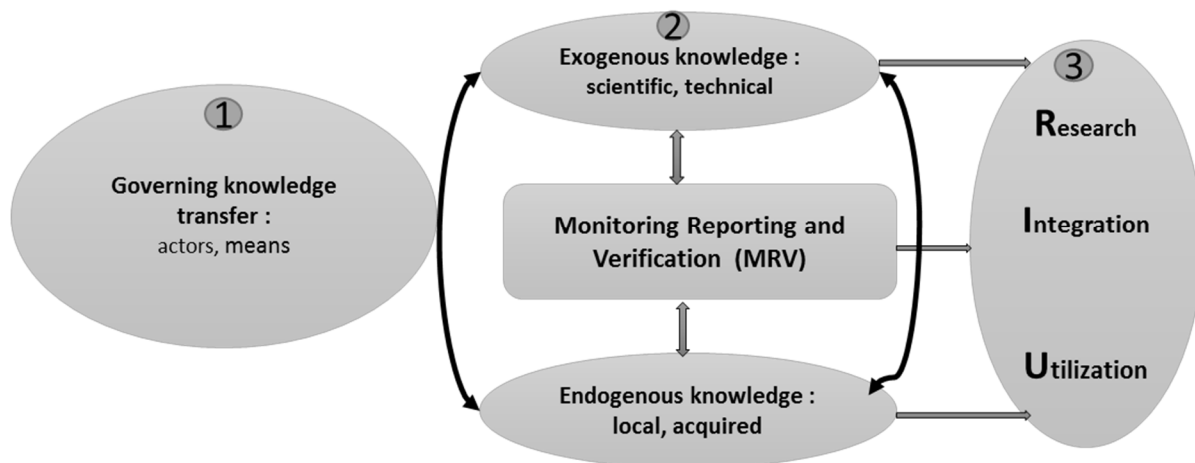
1

Governing knowledge transfer : actors, means

2

Exogenous knowledge : scientific, technical

Monitoring Reporting and Verification (MRV)

Endogenous knowledge : local, acquired

3

Research

Integration

Utilization